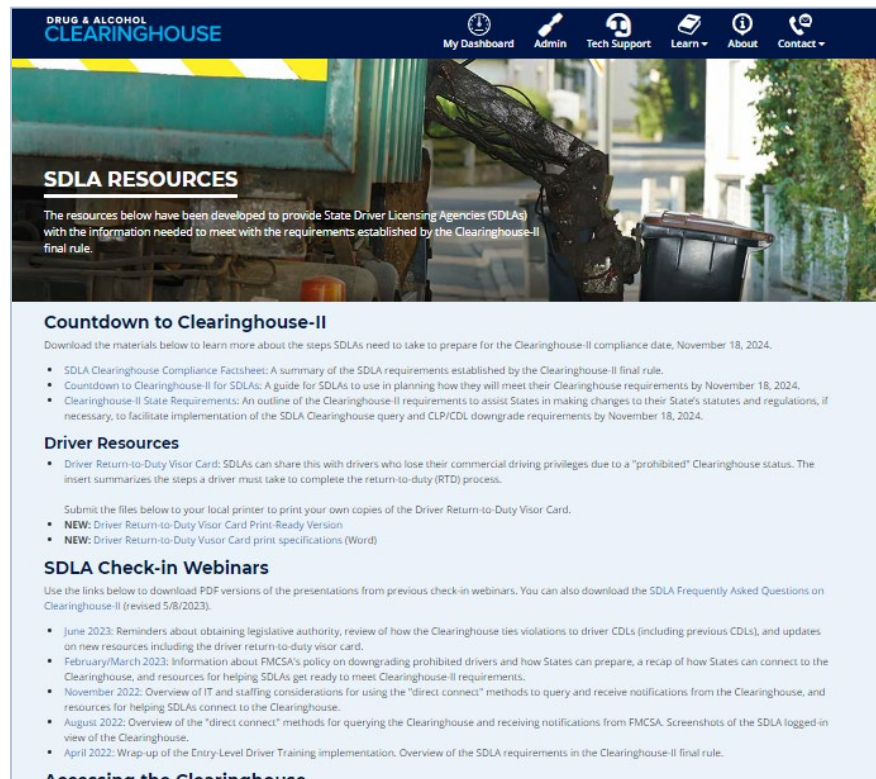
DRUG & ALCOHOL
CLEARINGHOUSE

My Dashboard  Admin  Tech Support  Learn  About  Contact

SDLA RESOURCES

The resources below have been developed to provide State Driver Licensing Agencies (SDLAs) with the information needed to meet with the requirements established by the Clearinghouse-II final rule.

Countdown to Clearinghouse-II

Download the materials below to learn more about the steps SDLAs need to take to prepare for the Clearinghouse-II compliance date, November 18, 2024.

- SDLA Clearinghouse Compliance Factsheet: A summary of the SDLA requirements established by the Clearinghouse-II final rule.
- Countdown to Clearinghouse-II for SDLAs: A guide for SDLAs to use in planning how they will meet their Clearinghouse requirements by November 18, 2024.
- Clearinghouse-II State Requirements: An outline of the Clearinghouse-II requirements to assist States in making changes to their State's statutes and regulations, if necessary, to facilitate implementation of the SDLA Clearinghouse query and CLP/CDL downgrade requirements by November 18, 2024.

Driver Resources

- Driver Return-to-Duty Visor Card: SDLAs can share this with drivers who lose their commercial driving privileges due to a "prohibited" Clearinghouse status. The insert summarizes the steps a driver must take to complete the return-to-duty (RTD) process.

Submit the files below to your local printer to print your own copies of the Driver Return-to-Duty Visor Card.

- NEW: Driver Return-to-Duty Visor Card Print-Ready Version
- NEW: Driver Return-to-Duty Vusor Card print specifications (Word)

SDLA Check-in Webinars

Use the links below to download PDF versions of the presentations from previous check-in webinars. You can also download the SDLA Frequently Asked Questions on Clearinghouse-II (revised 5/8/2023).

- June 2023: Reminders about obtaining legislative authority, review of how the Clearinghouse ties violations to driver CDLs (including previous CDLs), and updates on new resources including the driver return-to-duty visor card.
- February/March 2023: Information about FMCSA's policy on downgrading prohibited drivers and how States can prepare, a recap of how States can connect to the Clearinghouse, and resources for helping SDLAs get ready to meet Clearinghouse-II requirements.
- November 2022: Overview of IT and staffing considerations for using the "direct connect" methods to query and receive notifications from the Clearinghouse, and resources for helping SDLAs connect to the Clearinghouse.
- August 2022: Overview of the "direct connect" methods for querying the Clearinghouse and receiving notifications from FMCSA. Screenshots of the SDLA logged-in view of the Clearinghouse.
- April 2022: Wrap-up of the Entry-Level Driver Training implementation. Overview of the SDLA requirements in the Clearinghouse-II final rule.

Accessing the Clearinghouse